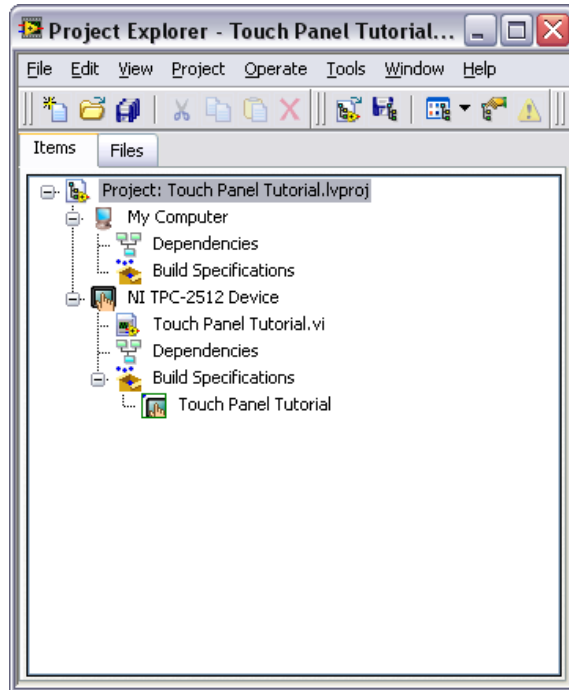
Project Explorer - Touch Panel Tutorial...

File Edit View Project Operate Tools Window Help

Items Files

Project: Touch Panel Tutorial.lvproj
My Computer
Dependencies
Build Specifications
NI TPC-2512 Device
Touch Panel Tutorial.vi
Dependencies
Build Specifications
Touch Panel Tutorial